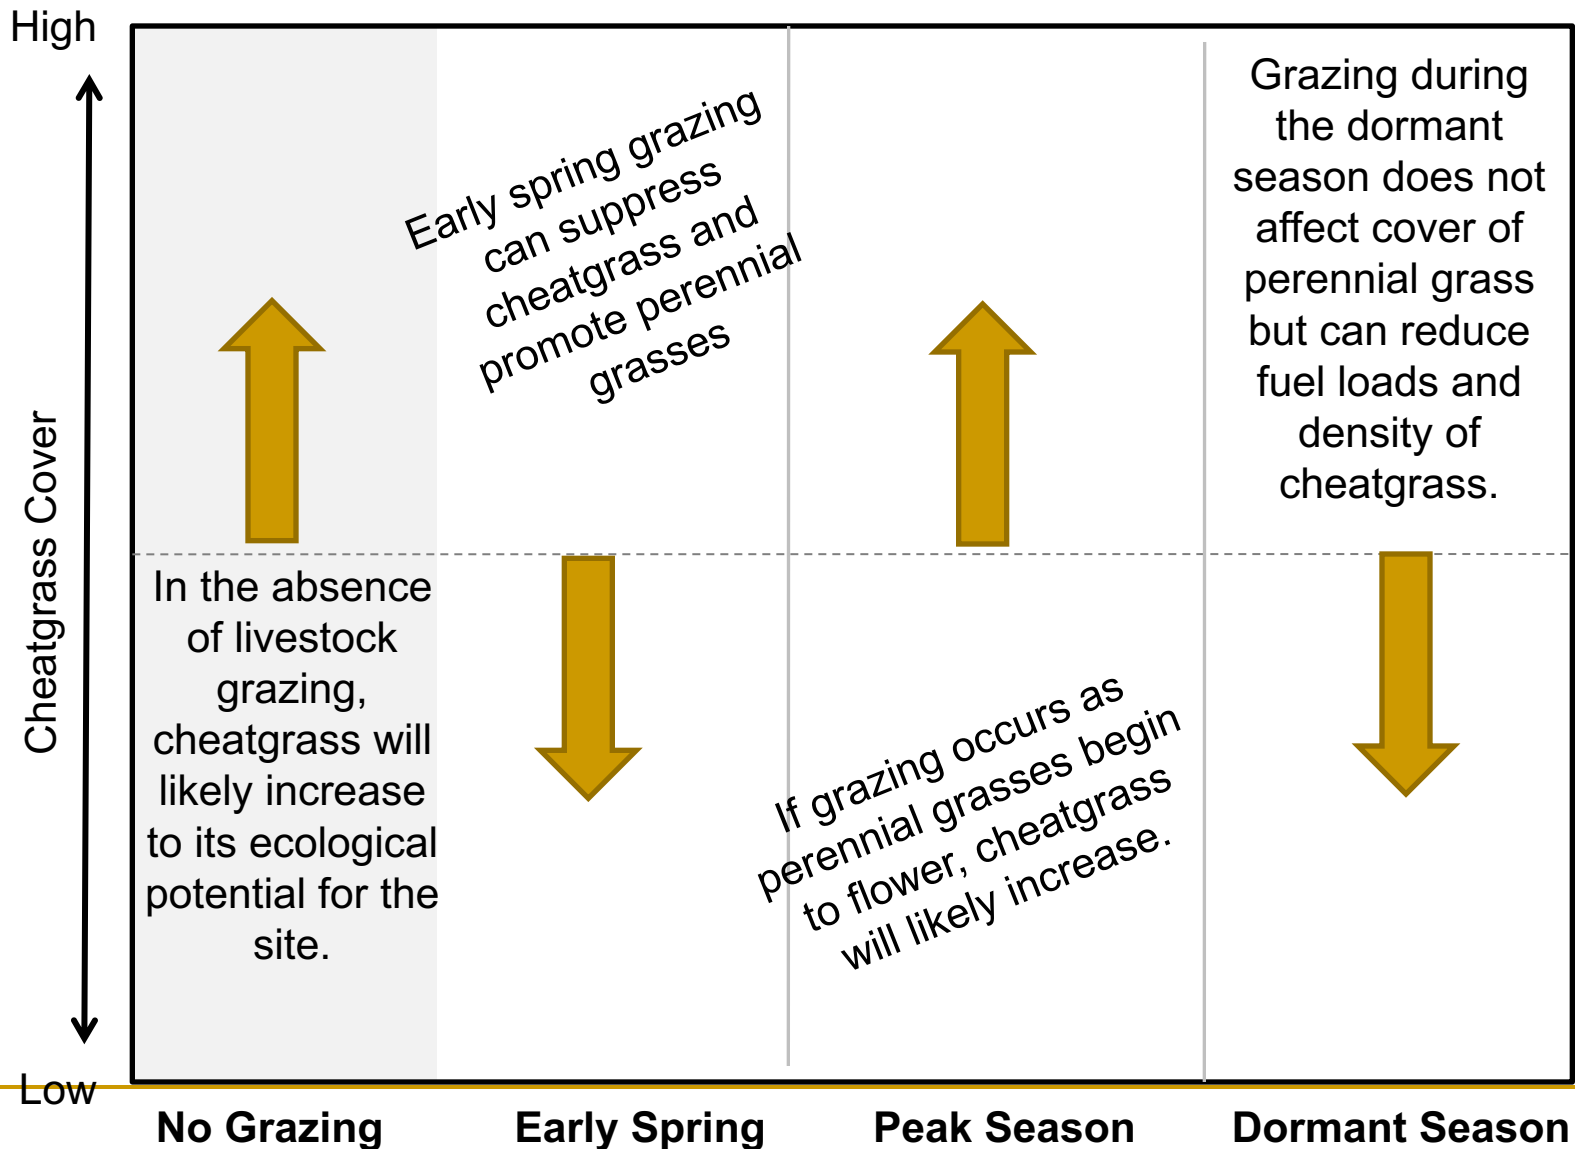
High

Cheatgrass Cover

Low

Early spring grazing can suppress cheatgrass and promote perennial grasses

Grazing during the dormant season does not affect cover of perennial grass but can reduce fuel loads and density of cheatgrass.

In the absence of livestock grazing, cheatgrass will likely increase to its ecological potential for the site.

If grazing occurs as perennial grasses begin to flower, cheatgrass will likely increase.

No Grazing

Early Spring

Peak Season

Dormant Season